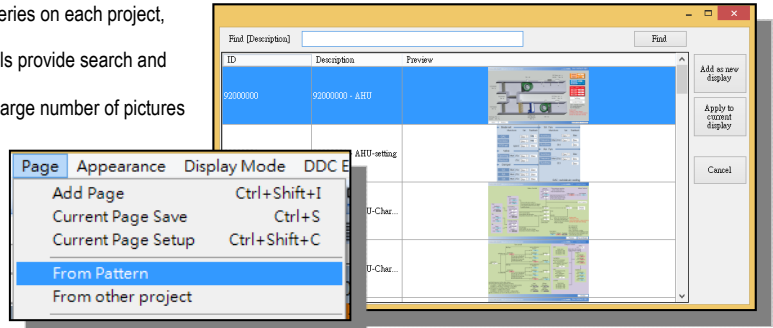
eries on each project,

ls provide search and

arge number of pictures

Find [Description]

Find

| ID | Description | Preview |
|---|---|---|
| 92000000 | 92000000 - AHU | |
| | AHU-setting | |
| | U-Char... | |
| | U-Char... | |

Add as new display

Apply to current display

Cancel

Page Appearance Display Mode DDC E

Add Page Ctrl+Shift+I

Current Page Save Ctrl+S

Current Page Setup Ctrl+Shift+C

From Pattern

From other project